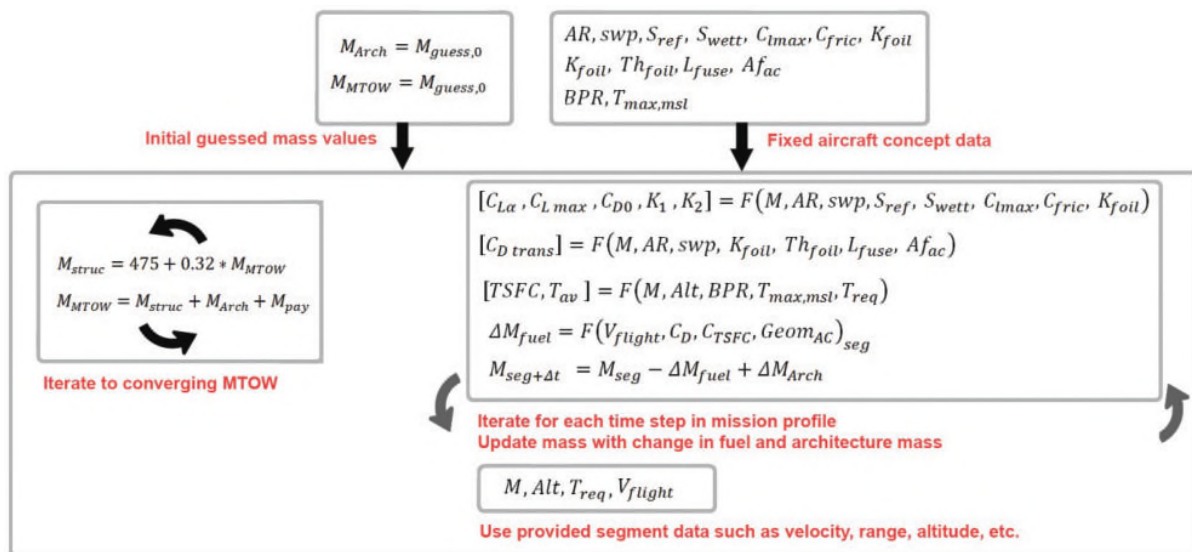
$M_{Arch} = M_{guess,0}$
$M_{MTOW} = M_{guess,0}$

$AR, swp, S_{ref}, S_{wett}, C_{lmax}, C_{fric}, K_{foil}$
$K_{foil}, Th_{foil}, L_{fuse}, Af_{ac}$
$BPR, T_{max,msl}$

Initial guessed mass values

Fixed aircraft concept data

$M_{struc} = 475 + 0.32 * M_{MTOW}$
$M_{MTOW} = M_{struc} + M_{Arch} + M_{pay}$

Iterate to converging MTOW

$[C_{L\alpha}, C_{L\,max}, C_{D0}, K_1, K_2] = F(M, AR, swp, S_{ref}, S_{wett}, C_{lmax}, C_{fric}, K_{foil})$
$[C_{D\,trans}] = F(M, AR, swp, K_{foil}, Th_{foil}, L_{fuse}, Af_{ac})$
$[TSFC, T_{av}] = F(M, Alt, BPR, T_{max,msl}, T_{req})$
$\Delta M_{fuel} = F(V_{flight}, C_D, C_{TSFC}, Geom_{AC})_{seg}$
$M_{seg+\Delta t} = M_{seg} - \Delta M_{fuel} + \Delta M_{Arch}$

Iterate for each time step in mission profile
Update mass with change in fuel and architecture mass

$M, Alt, T_{req}, V_{flight}$

Use provided segment data such as velocity, range, altitude, etc.